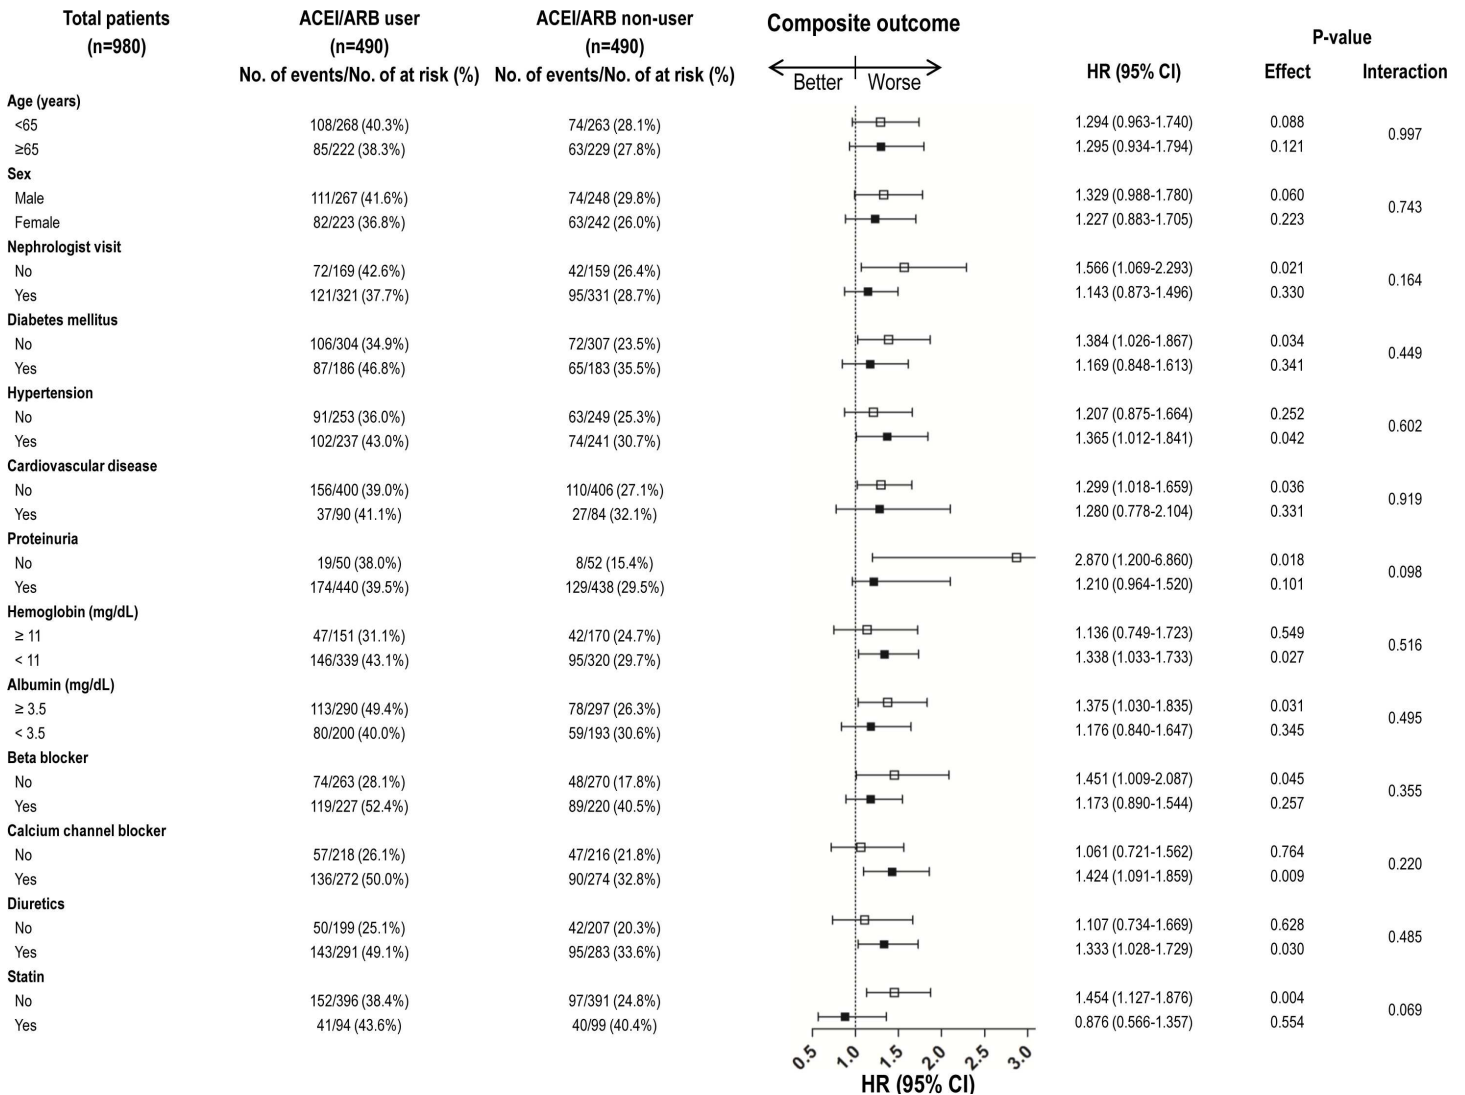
| Total patients (n=980) | ACEI/ARB user (n=490) No. of events/No. of at risk (%) | ACEI/ARB non-user (n=490) No. of events/No. of at risk (%) | HR (95% CI) | P-value Effect | P-value Interaction |
|---|---|---|---|---|---|
| Age (years) | | | | | |
| <65 | 108/268 (40.3%) | 74/263 (28.1%) | 1.294 (0.963-1.740) | 0.088 | 0.997 |
| ≥65 | 85/222 (38.3%) | 63/229 (27.8%) | 1.295 (0.934-1.794) | 0.121 | |
| Sex | | | | | |
| Male | 111/267 (41.6%) | 74/248 (29.8%) | 1.329 (0.988-1.780) | 0.060 | 0.743 |
| Female | 82/223 (36.8%) | 63/242 (26.0%) | 1.227 (0.883-1.705) | 0.223 | |
| Nephrologist visit | | | | | |
| No | 72/169 (42.6%) | 42/159 (26.4%) | 1.566 (1.069-2.293) | 0.021 | 0.164 |
| Yes | 121/321 (37.7%) | 95/331 (28.7%) | 1.143 (0.873-1.496) | 0.330 | |
| Diabetes mellitus | | | | | |
| No | 106/304 (34.9%) | 72/307 (23.5%) | 1.384 (1.026-1.867) | 0.034 | 0.449 |
| Yes | 87/186 (46.8%) | 65/183 (35.5%) | 1.169 (0.848-1.613) | 0.341 | |
| Hypertension | | | | | |
| No | 91/253 (36.0%) | 63/249 (25.3%) | 1.207 (0.875-1.664) | 0.252 | 0.602 |
| Yes | 102/237 (43.0%) | 74/241 (30.7%) | 1.365 (1.012-1.841) | 0.042 | |
| Cardiovascular disease | | | | | |
| No | 156/400 (39.0%) | 110/406 (27.1%) | 1.299 (1.018-1.659) | 0.036 | 0.919 |
| Yes | 37/90 (41.1%) | 27/84 (32.1%) | 1.280 (0.778-2.104) | 0.331 | |
| Proteinuria | | | | | |
| No | 19/50 (38.0%) | 8/52 (15.4%) | 2.870 (1.200-6.860) | 0.018 | 0.098 |
| Yes | 174/440 (39.5%) | 129/438 (29.5%) | 1.210 (0.964-1.520) | 0.101 | |
| Hemoglobin (mg/dL) | | | | | |
| ≥ 11 | 47/151 (31.1%) | 42/170 (24.7%) | 1.136 (0.749-1.723) | 0.549 | 0.516 |
| < 11 | 146/339 (43.1%) | 95/320 (29.7%) | 1.338 (1.033-1.733) | 0.027 | |
| Albumin (mg/dL) | | | | | |
| ≥ 3.5 | 113/290 (49.4%) | 78/297 (26.3%) | 1.375 (1.030-1.835) | 0.031 | 0.495 |
| < 3.5 | 80/200 (40.0%) | 59/193 (30.6%) | 1.176 (0.840-1.647) | 0.345 | |
| Beta blocker | | | | | |
| No | 74/263 (28.1%) | 48/270 (17.8%) | 1.451 (1.009-2.087) | 0.045 | 0.355 |
| Yes | 119/227 (52.4%) | 89/220 (40.5%) | 1.173 (0.890-1.544) | 0.257 | |
| Calcium channel blocker | | | | | |
| No | 57/218 (26.1%) | 47/216 (21.8%) | 1.061 (0.721-1.562) | 0.764 | 0.220 |
| Yes | 136/272 (50.0%) | 90/274 (32.8%) | 1.424 (1.091-1.859) | 0.009 | |
| Diuretics | | | | | |
| No | 50/199 (25.1%) | 42/207 (20.3%) | 1.107 (0.734-1.669) | 0.628 | 0.485 |
| Yes | 143/291 (49.1%) | 95/283 (33.6%) | 1.333 (1.028-1.729) | 0.030 | |
| Statin | | | | | |
| No | 152/396 (38.4%) | 97/391 (24.8%) | 1.454 (1.127-1.876) | 0.004 | 0.069 |
| Yes | 41/94 (43.6%) | 40/99 (40.4%) | 0.876 (0.566-1.357) | 0.554 | |

Composite outcome
Better Worse
0.5 1.0 1.5 2.0 2.5 3.0
HR (95% CI)